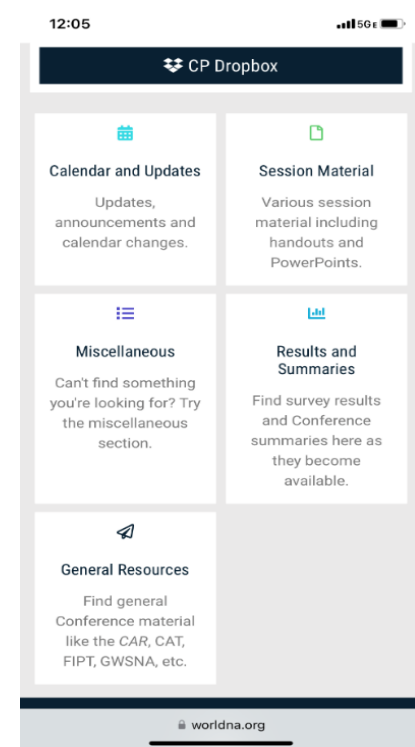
12:05

5GE

CP Dropbox

Calendar and Updates

Updates, announcements and calendar changes.

Session Material

Various session material including handouts and PowerPoints.

Miscellaneous

Can't find something you're looking for? Try the miscellaneous section.

Results and Summaries

Find survey results and Conference summaries here as they become available.

General Resources

Find general Conference material like the CAR, CAT, FIPT, GWSNA, etc.

worldna.org